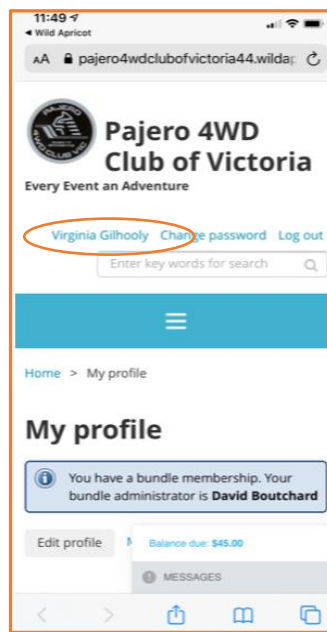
11:49
◂ Wild Apricot

AA pajero4wdclubofvictoria44.wildap

PAJERO 4WD CLUB VIC

Pajero 4WD Club of Victoria

Every Event an Adventure

Virginia Gilhooly Change password Log out

Enter key words for search

Home > My profile

My profile

You have a bundle membership. Your bundle administrator is David Boutchard

Edit profile M

Balance due: $45.00

MESSAGES